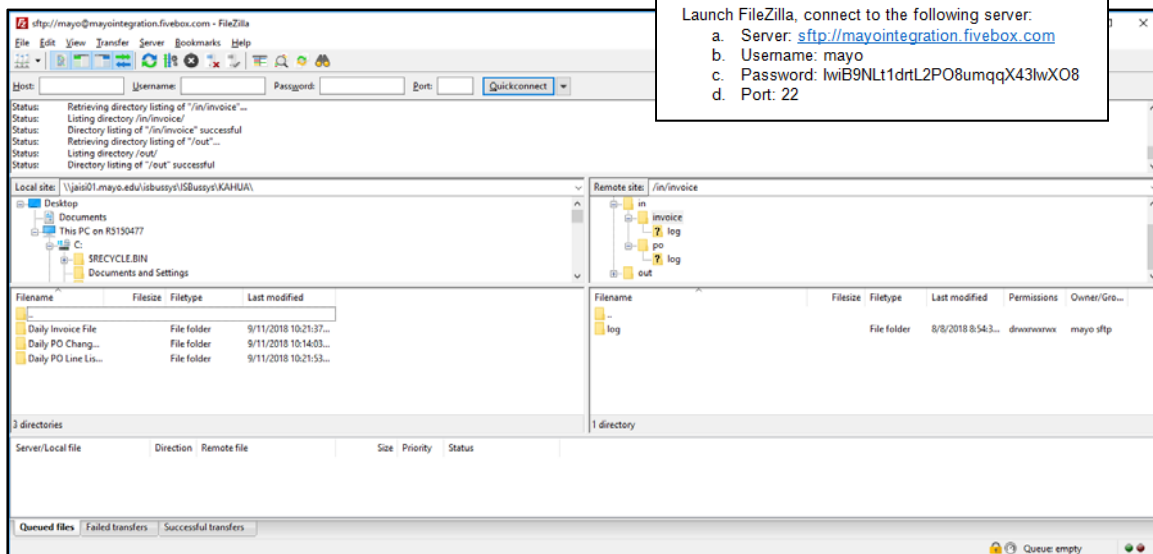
sftp://mayo@mayointegration.fivebox.com - FileZilla

File Edit View Transfer Server Bookmarks Help

Host: Username: Password: Port: Quickconnect

Status: Retrieving directory listing of "/in/invoice"...
Status: Listing directory /in/invoice/
Status: Directory listing of "/in/invoice" successful
Status: Retrieving directory listing of "/out"...
Status: Listing directory /out/
Status: Directory listing of "/out" successful

Launch FileZilla, connect to the following server:
a. Server: sftp://mayointegration.fivebox.com
b. Username: mayo
c. Password: lwiB9NLt1drtL2PO8umqqX43lwXO8
d. Port: 22

Local site: \\jaisi01.mayo.edu\isbussys\ISBussys\KAHUA\

Desktop
Documents
This PC on R5150477
C:
$RECYCLE.BIN
Documents and Settings

Remote site: /in/invoice

in
invoice
log
po
log
out

| Filename | Filesize | Filetype | Last modified |
|---|---|---|---|
| .. | | | |
| Daily Invoice File | | File folder | 9/11/2018 10:21:37... |
| Daily PO Chang... | | File folder | 9/11/2018 10:14:03... |
| Daily PO Line Lis... | | File folder | 9/11/2018 10:21:53... |

3 directories

| Filename | Filesize | Filetype | Last modified | Permissions | Owner/Gro... |
|---|---|---|---|---|---|
| .. | | | | | |
| log | | File folder | 8/8/2018 8:54:3... | drwxrwxrwx | mayo sftp |

1 directory

Server/Local file Direction Remote file Size Priority Status

Queued files Failed transfers Successful transfers

Queue: empty